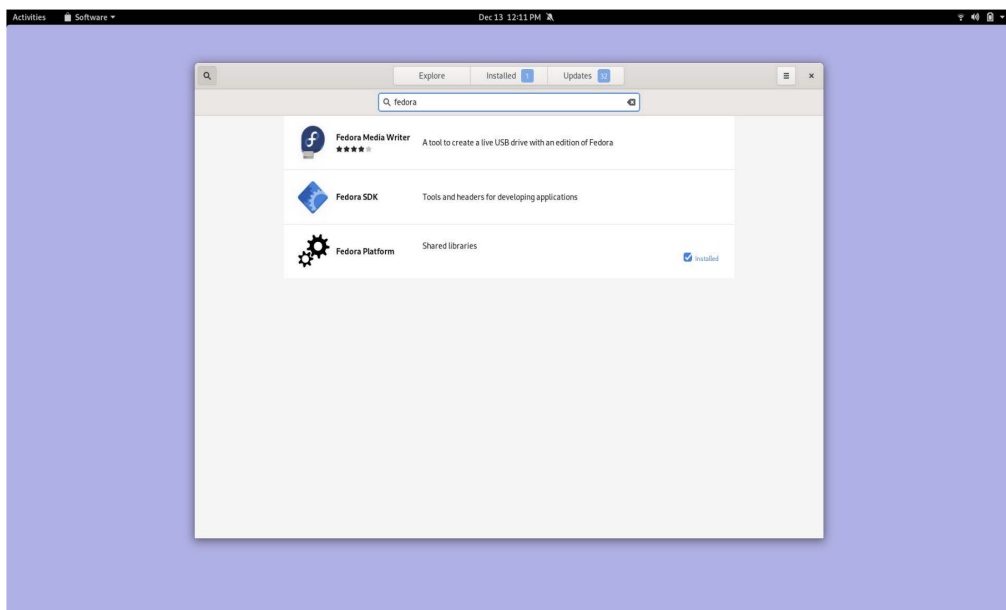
Activities Software ▾ Dec 13 12:11 PM

Explore Installed 1 Updates 32

fedora

Fedora Media Writer ★★★★☆ A tool to create a live USB drive with an edition of Fedora

Fedora SDK Tools and headers for developing applications

Fedora Platform Shared libraries Installed